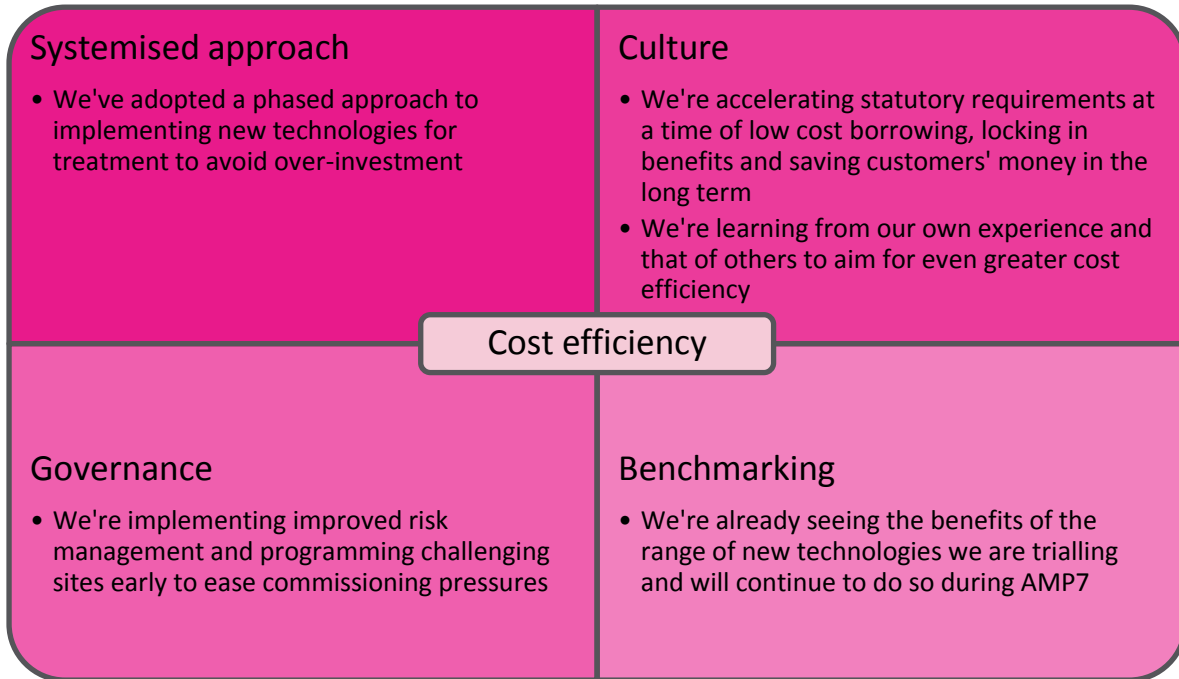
Systemised approach

• We've adopted a phased approach to implementing new technologies for treatment to avoid over-investment

Culture

• We're accelerating statutory requirements at a time of low cost borrowing, locking in benefits and saving customers' money in the long term

• We're learning from our own experience and that of others to aim for even greater cost efficiency

Cost efficiency

Governance

• We're implementing improved risk management and programming challenging sites early to ease commissioning pressures

Benchmarking

• We're already seeing the benefits of the range of new technologies we are trialling and will continue to do so during AMP7